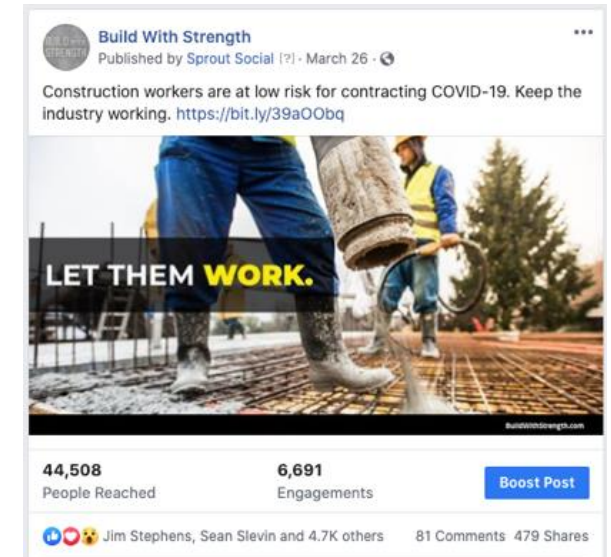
BUILD WITH STRENGTH

Build With Strength
Published by Sprout Social [?] · March 26 ·

...

Construction workers are at low risk for contracting COVID-19. Keep the industry working. https://bit.ly/39aOObq

LET THEM WORK.

BuildWithStrength.com

44,508
People Reached

6,691
Engagements

Boost Post

Jim Stephens, Sean Slevin and 4.7K others

81 Comments 479 Shares